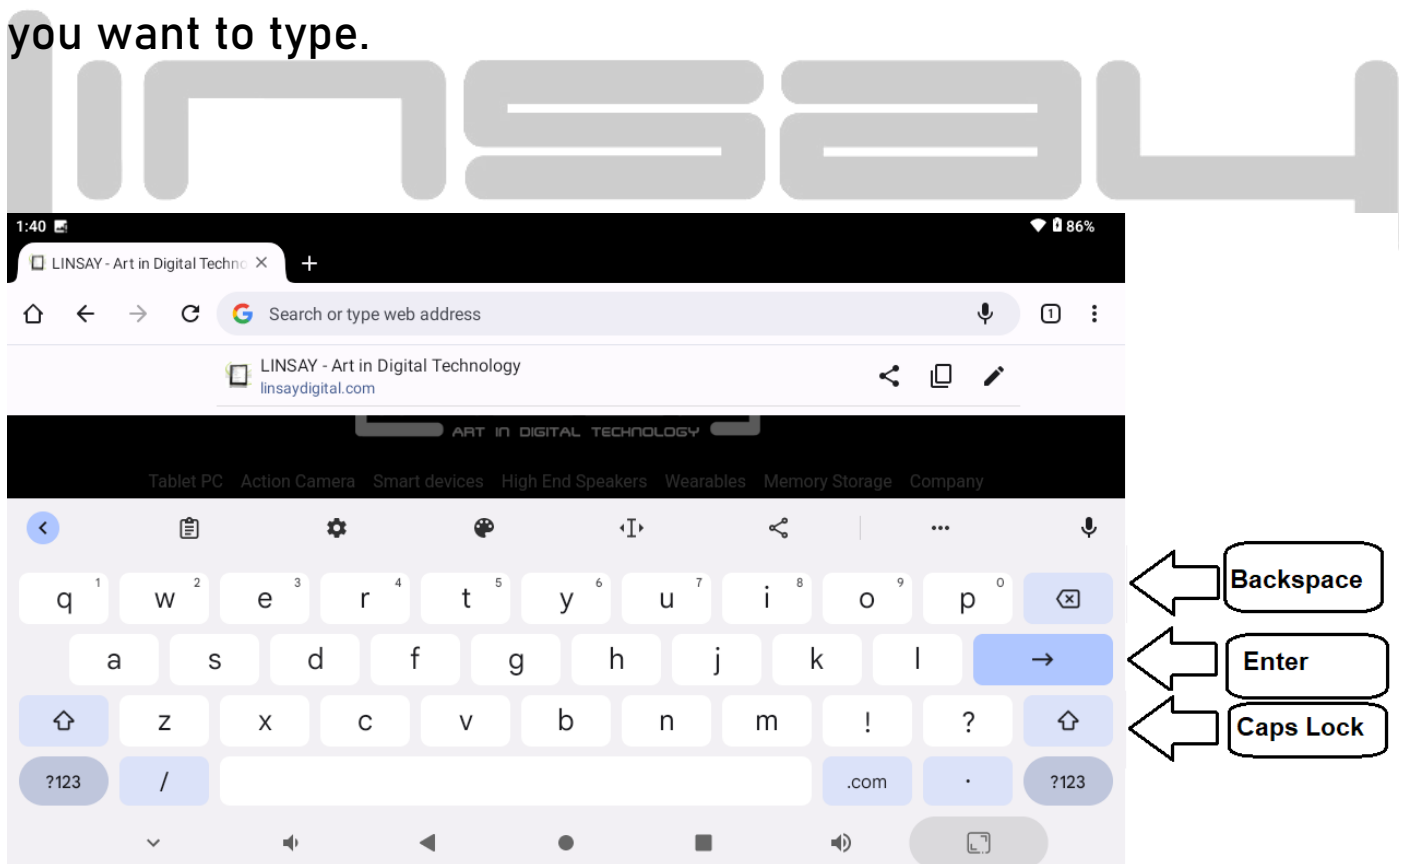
you want to type.

1:40

86%

LINSAY - Art in Digital Techno ×

+

Search or type web address

1

LINSAY - Art in Digital Technology
linsaydigital.com

ART IN DIGITAL TECHNOLOGY

Tablet PC Action Camera Smart devices High End Speakers Wearables Memory Storage Company

q 1 w 2 e 3 r 4 t 5 y 6 u 7 i 8 o 9 p 0

a s d f g h j k l →

z x c v b n m ! ?

?123 / .com . ?123

Backspace

Enter

Caps Lock